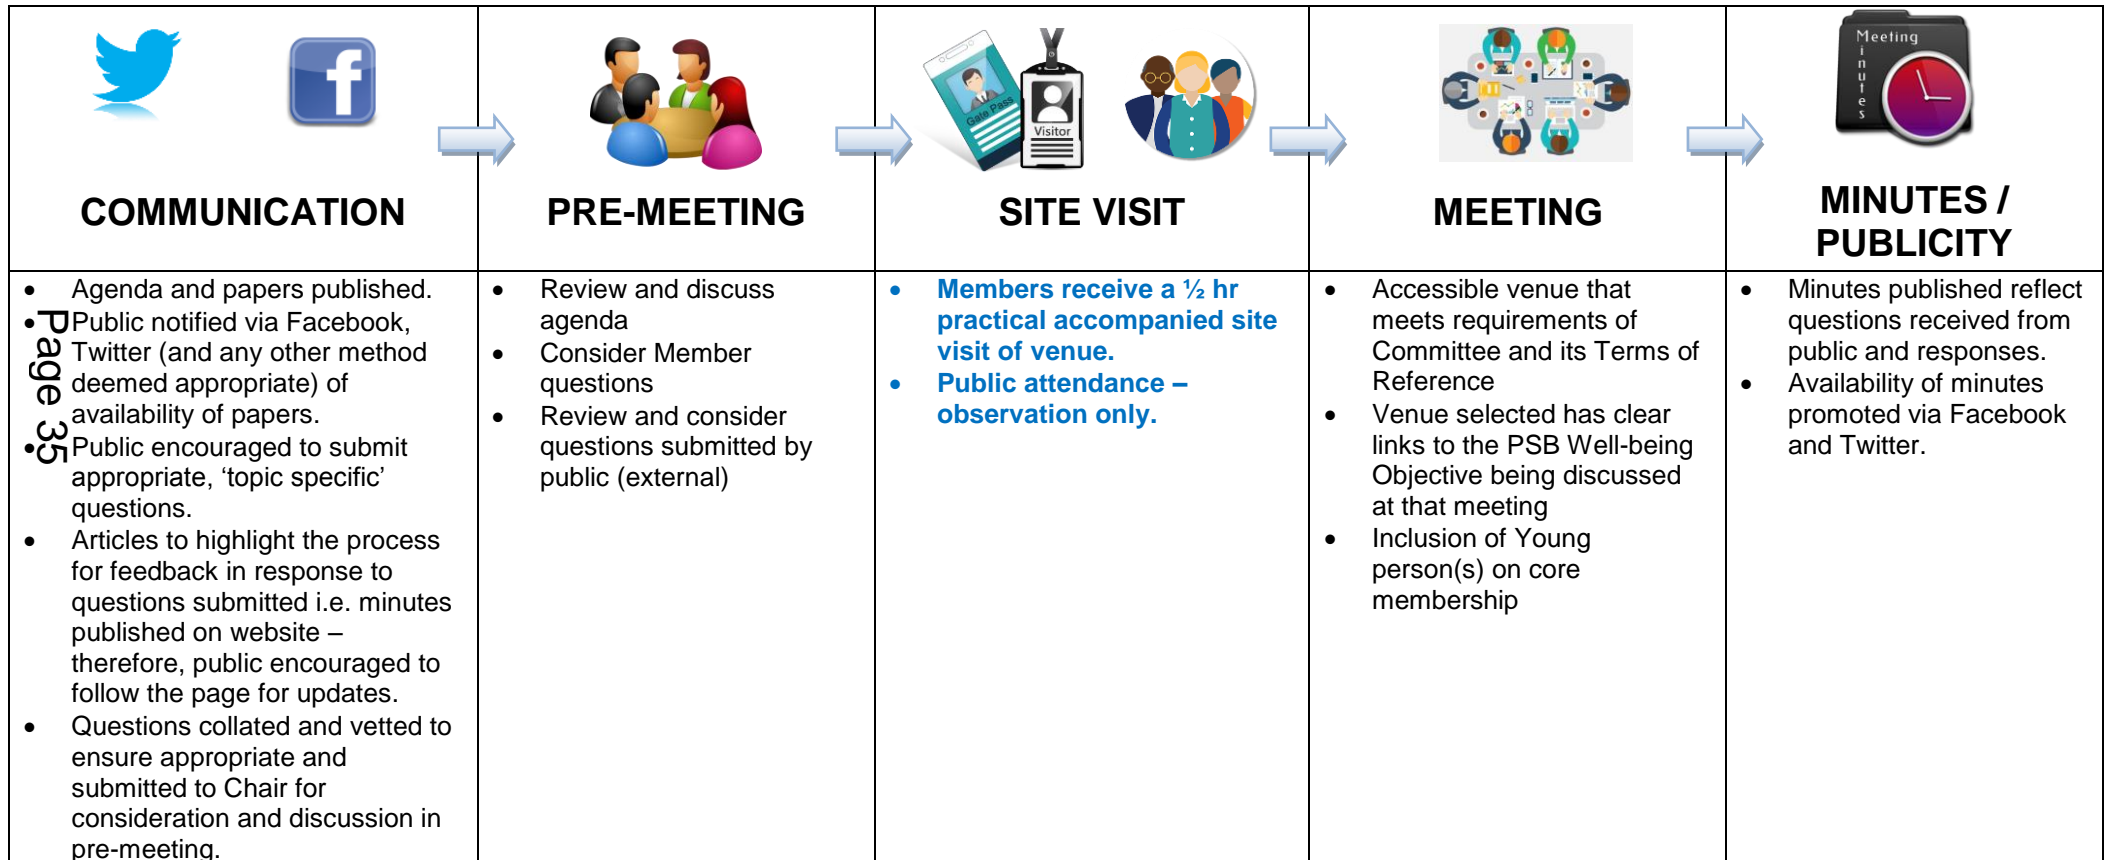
| COMMUNICATION | PRE-MEETING | Gate Pass Visitor SITE VISIT | MEETING | Meeting Minutes MINUTES / PUBLICITY |
|---|---|---|---|---|
| • Agenda and papers published. • Public notified via Facebook, Twitter (and any other method deemed appropriate) of availability of papers. • Public encouraged to submit appropriate, 'topic specific' questions. • Articles to highlight the process for feedback in response to questions submitted i.e. minutes published on website – therefore, public encouraged to follow the page for updates. • Questions collated and vetted to ensure appropriate and submitted to Chair for consideration and discussion in pre-meeting. | • Review and discuss agenda • Consider Member questions • Review and consider questions submitted by public (external) | • Members receive a ½ hr practical accompanied site visit of venue. • Public attendance – observation only. | • Accessible venue that meets requirements of Committee and its Terms of Reference • Venue selected has clear links to the PSB Well-being Objective being discussed at that meeting • Inclusion of Young person(s) on core membership | • Minutes published reflect questions received from public and responses. • Availability of minutes promoted via Facebook and Twitter. |

Page 35